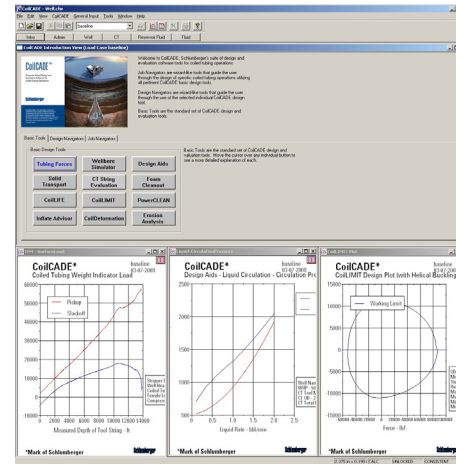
CoilCADE - Well.cfw

File Edit View CoilCADE General Input Tools Window Help

baseline

Intro Admin Well CT Reservoir Fluid

CoilCADE Introduction View (Load Case baseline)

CoilCADE

Schlumberger

Welcome to CoilCADE, Schlumberger's suite of design and evaluation software tools for coiled tubing operations.

Job Navigation are wizard-like tools that guide the user through the design of specific coiled tubing operations utilizing all pertinent CoilCADE basic design tools.

Design Navigation are wizard-like tools that guide the user through the use of the selected individual CoilCADE design tool.

Basic Tools are the standard set of CoilCADE design and evaluation tools.

Basic Tools Design Navigation Job Navigation

Basic Design Tools

Tubing Forces Wellbore Simulator Design Aids

Solid Transport CT String Evaluation Foam Cleanout

CoilLIFE CoilLIMIT PowerCLEAN

Inflate Advisor CoilDeformation Erosion Analysis

Basic Tools are the standard set of CoilCADE design and valuation tools. Move the cursor over any individual button to see a more detailed explanation of each.

CoilCADE*
Coiled Tubing Weight Indicator Load
baseline
03-07-2000

Pickup
Slackoff

Measured Depth of Tool String - ft

*Mark of Schlumberger

CoilCADE*
Design Aids - Liquid Circulation - Circulation Pr
baseline
03-07-2000

Liquid Rate - bbl/min

*Mark of Schlumberger

CoilCADE*
CoilLIMIT Design Plot (with Helical Buckling
baseline
03-07-2000

Working Limit

Force - lbf

*Mark of Schlumberger

UNLOCKED CONSISTENT